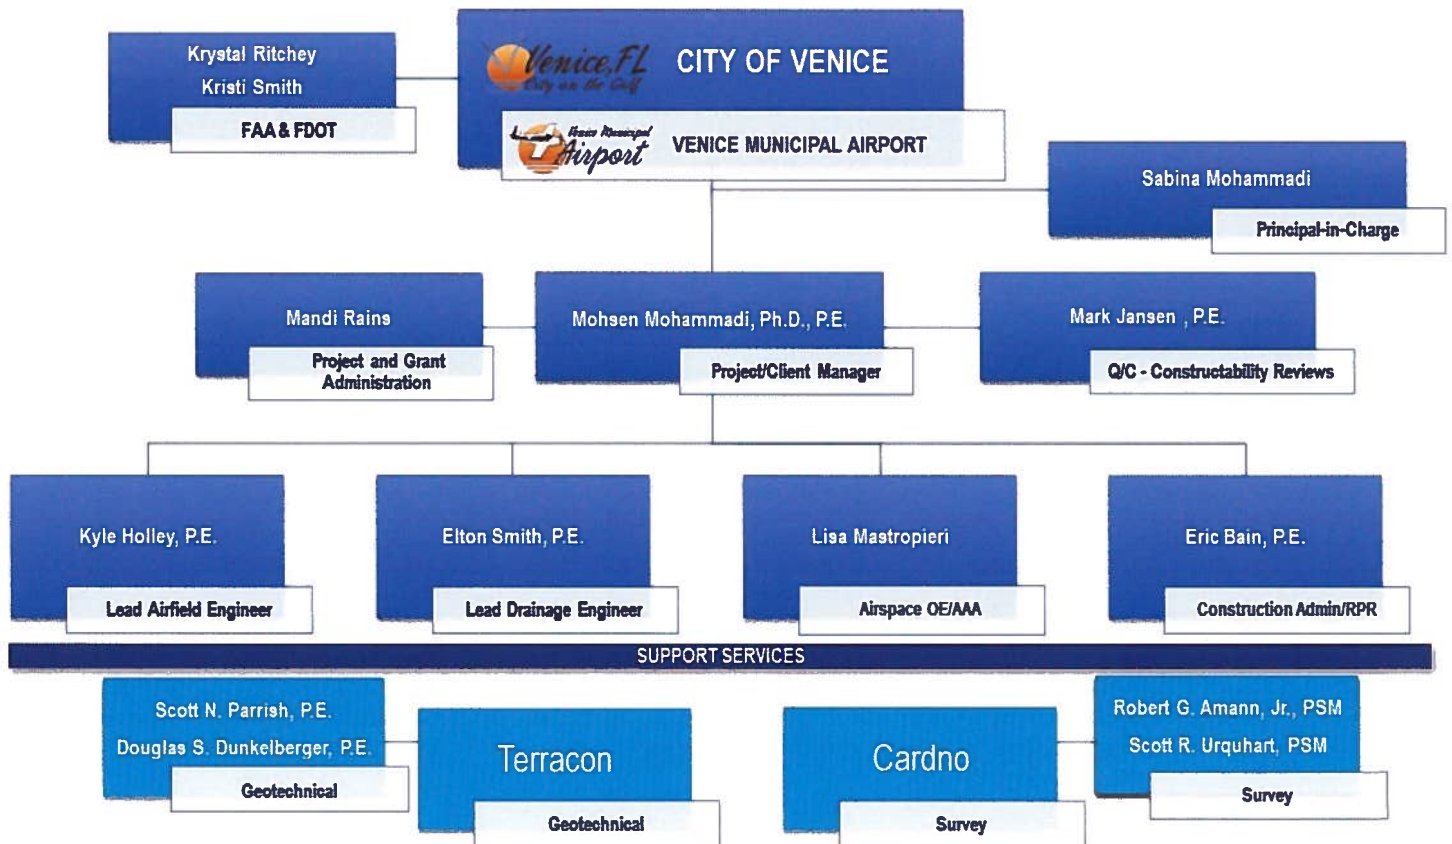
Krystal Ritchey
Kristi Smith
FAA & FDOT

Venice, FL
City on the Gulf
CITY OF VENICE

Venice Municipal Airport
VENICE MUNICIPAL AIRPORT

Sabina Mohammadi
Principal-in-Charge

Mandi Rains
Project and Grant Administration

Mohsen Mohammadi, Ph.D., P.E.
Project/Client Manager

Mark Jansen , P.E.
Q/C - Constructability Reviews

Kyle Holley, P.E.
Lead Airfield Engineer

Elton Smith, P.E.
Lead Drainage Engineer

Lisa Mastropieri
Airspace OE/AAA

Eric Bain, P.E.
Construction Admin/RPR

SUPPORT SERVICES

Scott N. Parrish, P.E.
Douglas S. Dunkelberger, P.E.
Geotechnical

Terracon
Geotechnical

Cardno
Survey

Robert G. Amann, Jr., PSM
Scott R. Urquhart, PSM
Survey